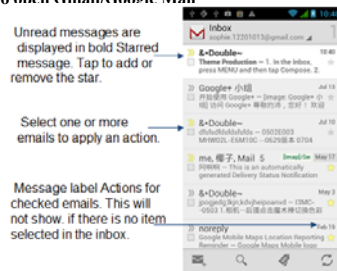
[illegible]

Unread messages are displayed in bold Starred message. Tap to add or remove the star.

Select one or more emails to apply an action.

Message label Actions for checked emails. This will not show. if there is no item selected in the inbox.

Inbox
sophie.1235103@gmail.com

&•Double~
Theme Production ~ 1. In the Inbox, press MENU and then tap Compose. 2.

Google+ 小組
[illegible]

&•Double~
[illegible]

me, 桐子, Mail 5
Mail Delivery ~ This is an automatically generated Delivery Status Notification

&•Double~
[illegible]

noreply
Google Mobile Maps Location Reporting Reminder ~ Google Mobile Maps